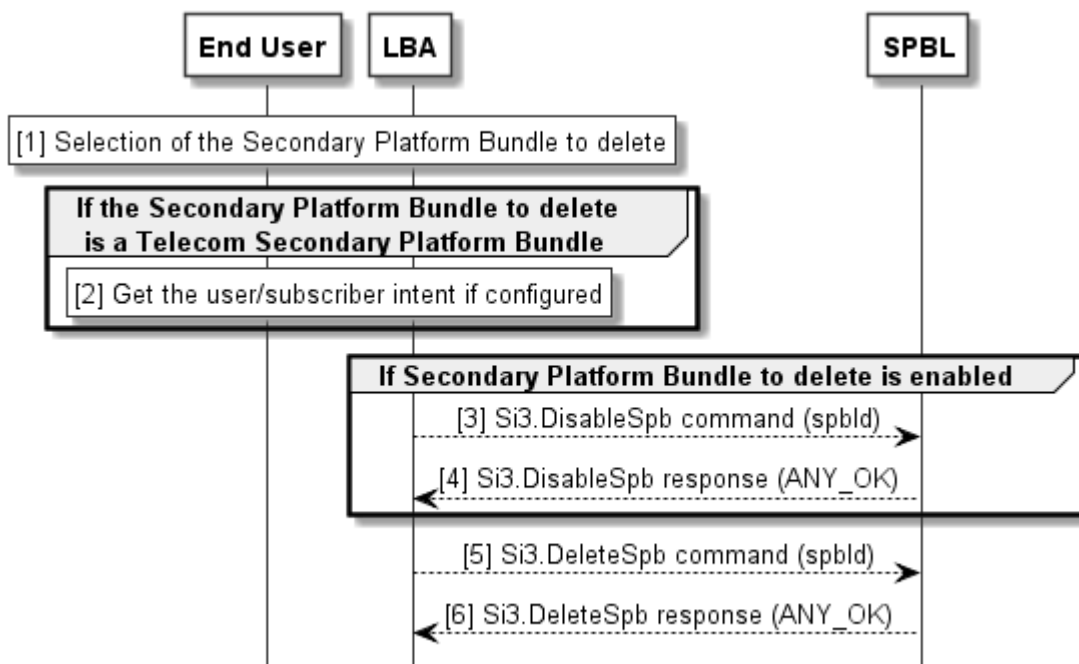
End User

LBA

SPBL

[1] Selection of the Secondary Platform Bundle to delete

If the Secondary Platform Bundle to delete is a Telecom Secondary Platform Bundle

[2] Get the user/subscriber intent if configured

If Secondary Platform Bundle to delete is enabled

[3] Si3.DisableSpb command (spbId)

[4] Si3.DisableSpb response (ANY_OK)

[5] Si3.DeleteSpb command (spbId)

[6] Si3.DeleteSpb response (ANY_OK)